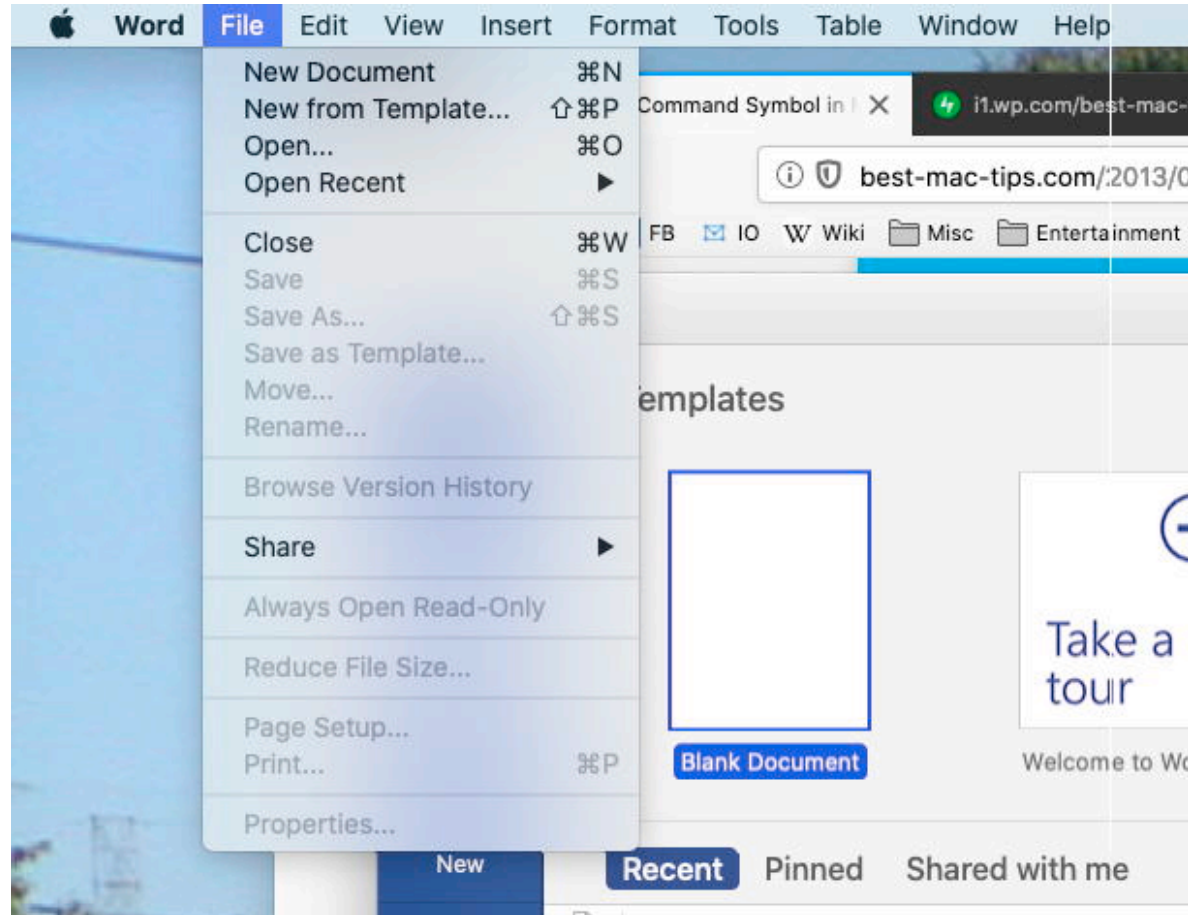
Word File Edit View Insert Format Tools Table Window Help

New Document ⌘N
New from Template... ⇧⌘P
Open... ⌘O
Open Recent ▶

Close ⌘W
Save ⌘S
Save As... ⇧⌘S
Save as Template...
Move...
Rename...

Browse Version History

Share ▶

Always Open Read-Only

Reduce File Size...

Page Setup...
Print... ⌘P

Properties...

Command Symbol in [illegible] ✕
i1.wp.com/best-mac-
best-mac-tips.com/:2013/0
FB IO W Wiki Misc Entertainment

emplates

Blank Document

Take a tour

Welcome to Wo

New

Recent Pinned Shared with me